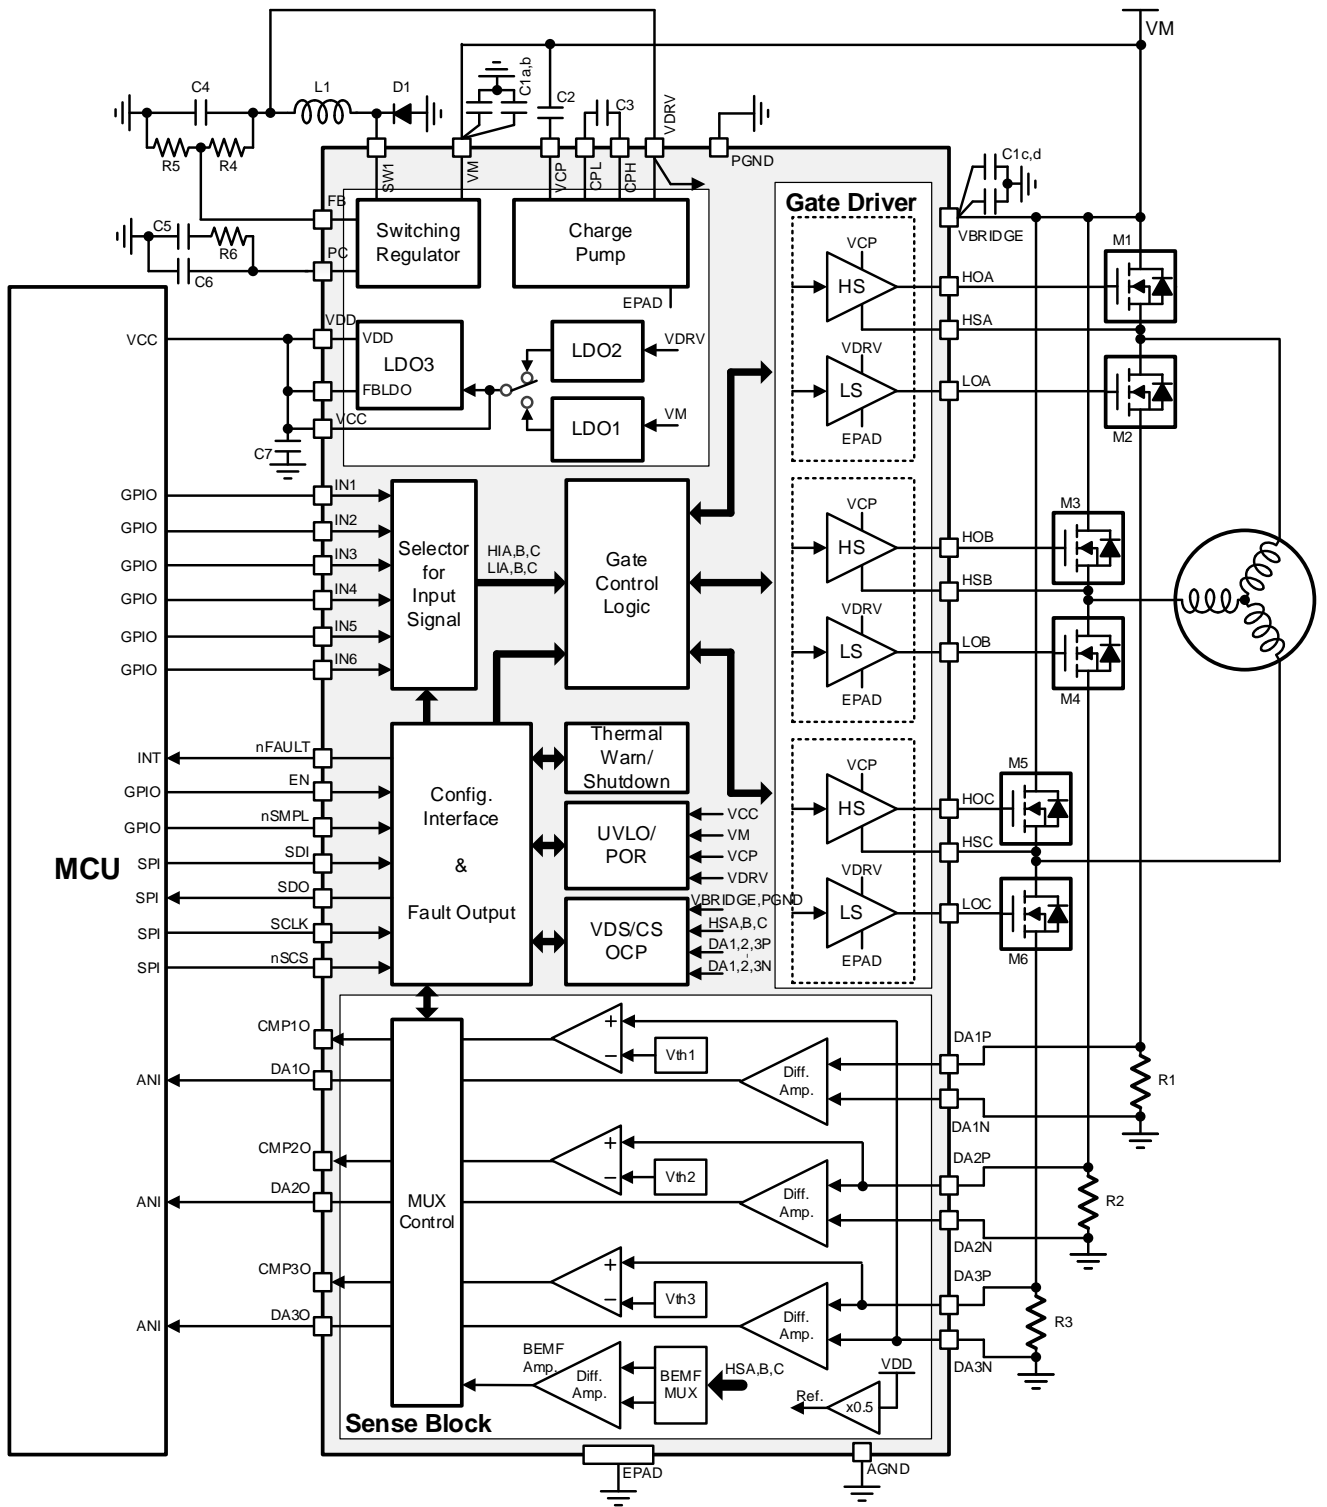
VM
C4
L1
D1
C1a,b
C2
C3
R5
R4
SW1
VM
VCP
CPL
CPH
VDRV
PGND
C1c,d
FB
Switching Regulator
Charge Pump
Gate Driver
C5
R6
PC
C6
VBRIDGE
M1
EPAD
VCP
HS
HOA
HSA
VCC
VDD
VDD
LDO3
FBLDO
LDO2
VDRV
VDRV
LS
LOA
M2
VCC
LDO1
VM
C7
EPAD
GPIO
IN1
GPIO
IN2
M3
VCP
Selector for Input Signal
Gate Control Logic
HIA,B,C LIA,B,C
HS
HOB
GPIO
IN3
HSB
GPIO
IN4
GPIO
IN5
VDRV
LS
LOB
GPIO
IN6
EPAD
M4
INT
nFAULT
Thermal Warn/ Shutdown
M5
GPIO
EN
VCP
Config. Interface & Fault Output
HS
HOC
GPIO
nSMPL
UVLO/ POR
VCC
VM
VCP
VDRV
HSC
MCU
SPI
SDI
SPI
SDO
VDRV
VBRIDGE,PGND
LS
LOC
SPI
SCLK
VDS/CS OCP
HSA,B,C
DA1,2,3P
DA1,2,3N
M6
SPI
nSCS
EPAD
CMP1O
+
−
Vth1
DA1P
ANI
DA1O
Diff. Amp.
R1
DA1N
CMP2O
+
−
Vth2
DA2P
ANI
DA2O
MUX Control
Diff. Amp.
R2
DA2N
CMP3O
+
−
Vth3
DA3P
ANI
DA3O
Diff. Amp.
R3
DA3N
BEMF Amp.
Diff. Amp.
BEMF MUX
HSA,B,C
VDD
Ref.
x0.5
Sense Block
EPAD
AGND